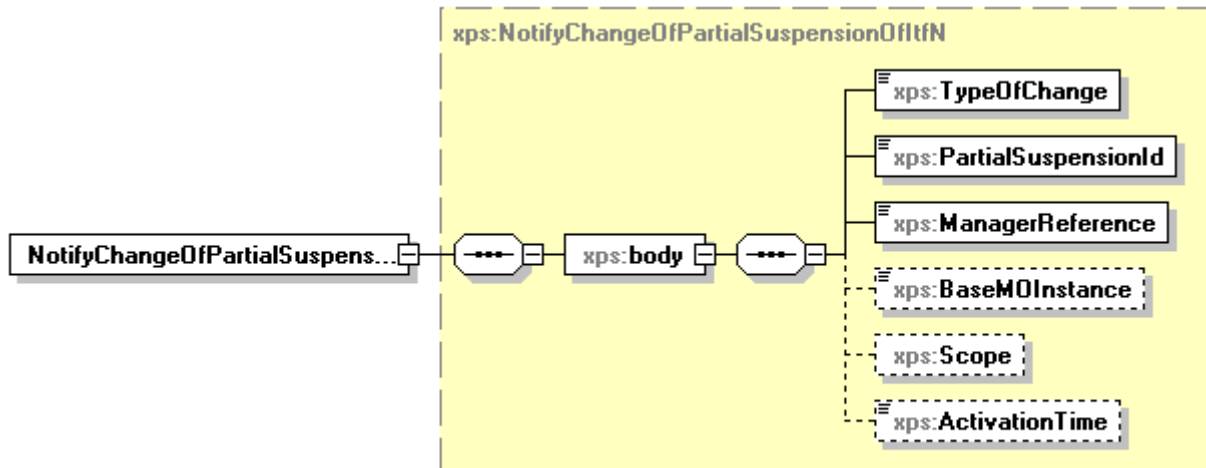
xps:NotifyChangeOfPartialSuspensionOfItfN

NotifyChangeOfPartialSuspens...

xps:body

xps:TypeOfChange

xps:PartialSuspensionId

xps:ManagerReference

xps:BaseMOInstance

xps:Scope

xps:ActivationTime